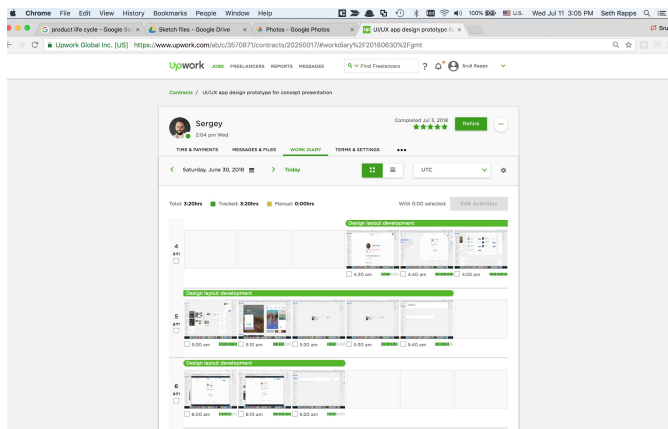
Chrome File Edit View History Bookmarks People Window Help

100% U.S. Wed Jul 11 3:05 PM Seth Rapps

product life cycle - Google Se × Sketch files - Google Drive × Photos - Google Photos × UI/UX app design prototype fo ×

Upwork Global Inc. [US] https://www.upwork.com/ab/c/3570871/contracts/20250017/#workdiary%2F20180630%2Fgmt

Upwork JOBS FREELANCERS REPORTS MESSAGES Find Freelancers Sruti Rapps

Contracts / UI/UX app design prototype for concept presentation

Sergey
2:04 pm Wed

Completed Jul 3, 2018
Rehire

TIME & PAYMENTS MESSAGES & FILES WORK DIARY TERMS & SETTINGS •••

Saturday, June 30, 2018 Today UTC

Total: 3:20hrs Tracked: 3:20hrs Manual: 0:00hrs With 0:00 selected: Edit Activities

4 am
Design layout development
4:30 am 4:40 am 4:50 am

5 am
Design layout development
5:00 am 5:10 am 5:20 am 5:30 am 5:40 am

6 am
Design layout development
6:00 am 6:10 am 6:20 am